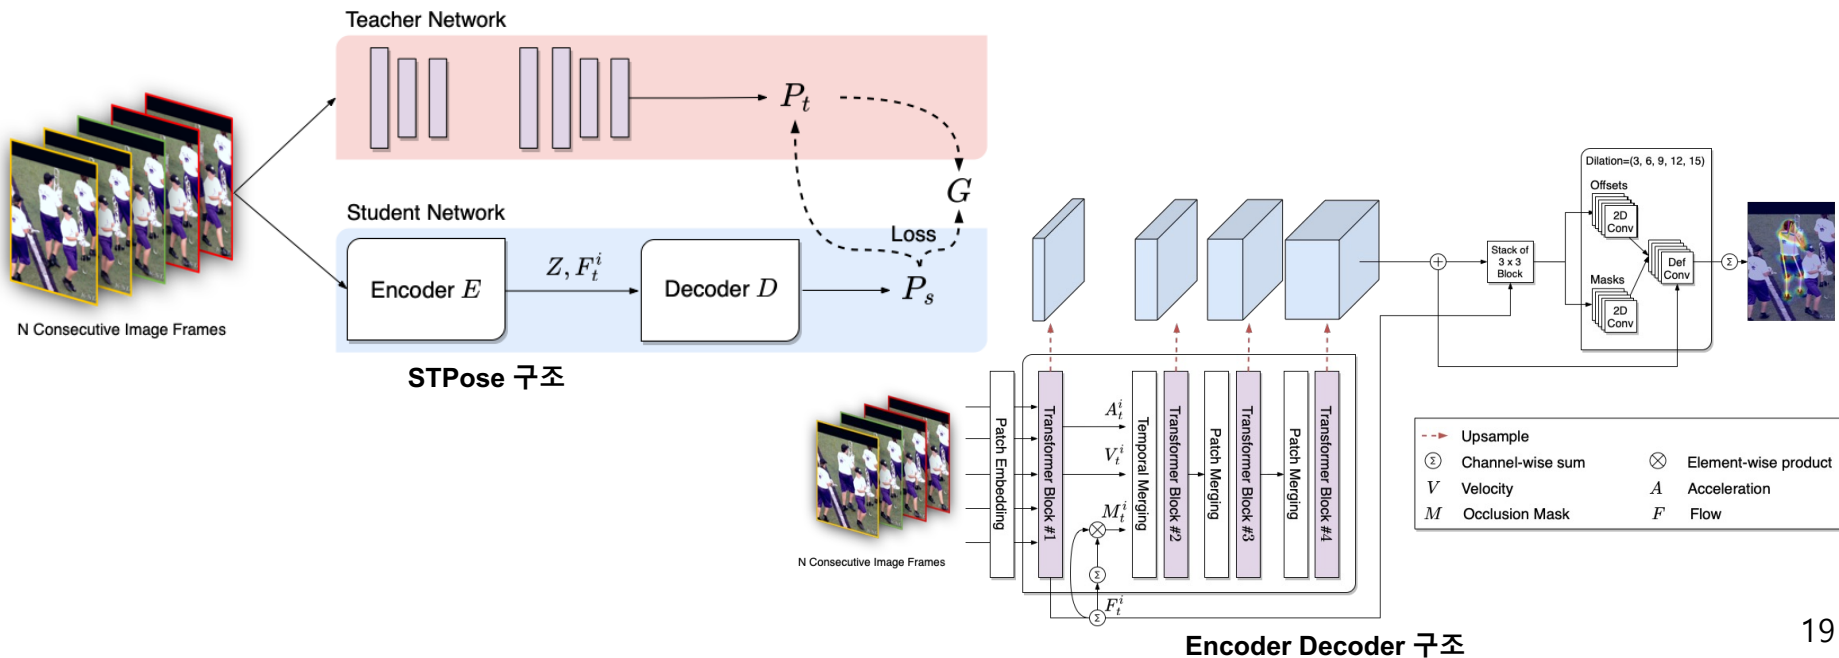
Teacher Network

$P_t$

$G$

Student Network

Loss

Encoder $E$

$Z, F_t^i$

Decoder $D$

$P_s$

N Consecutive Image Frames

STPose 구조

Dilation=(3, 6, 9, 12, 15)

Offsets

2D Conv

Stack of 3 x 3 Block

Def Conv

Masks

2D Conv

Patch Embedding

Transformer Block #1

$A_t^i$

$V_t^i$

$M_t^i$

Temporal Merging

Transformer Block #2

Patch Merging

Transformer Block #3

Patch Merging

Transformer Block #4

$F_t^i$

N Consecutive Image Frames

Upsample

Channel-wise sum

Element-wise product

$V$ Velocity

$A$ Acceleration

$M$ Occlusion Mask

$F$ Flow

Encoder Decoder 구조

19